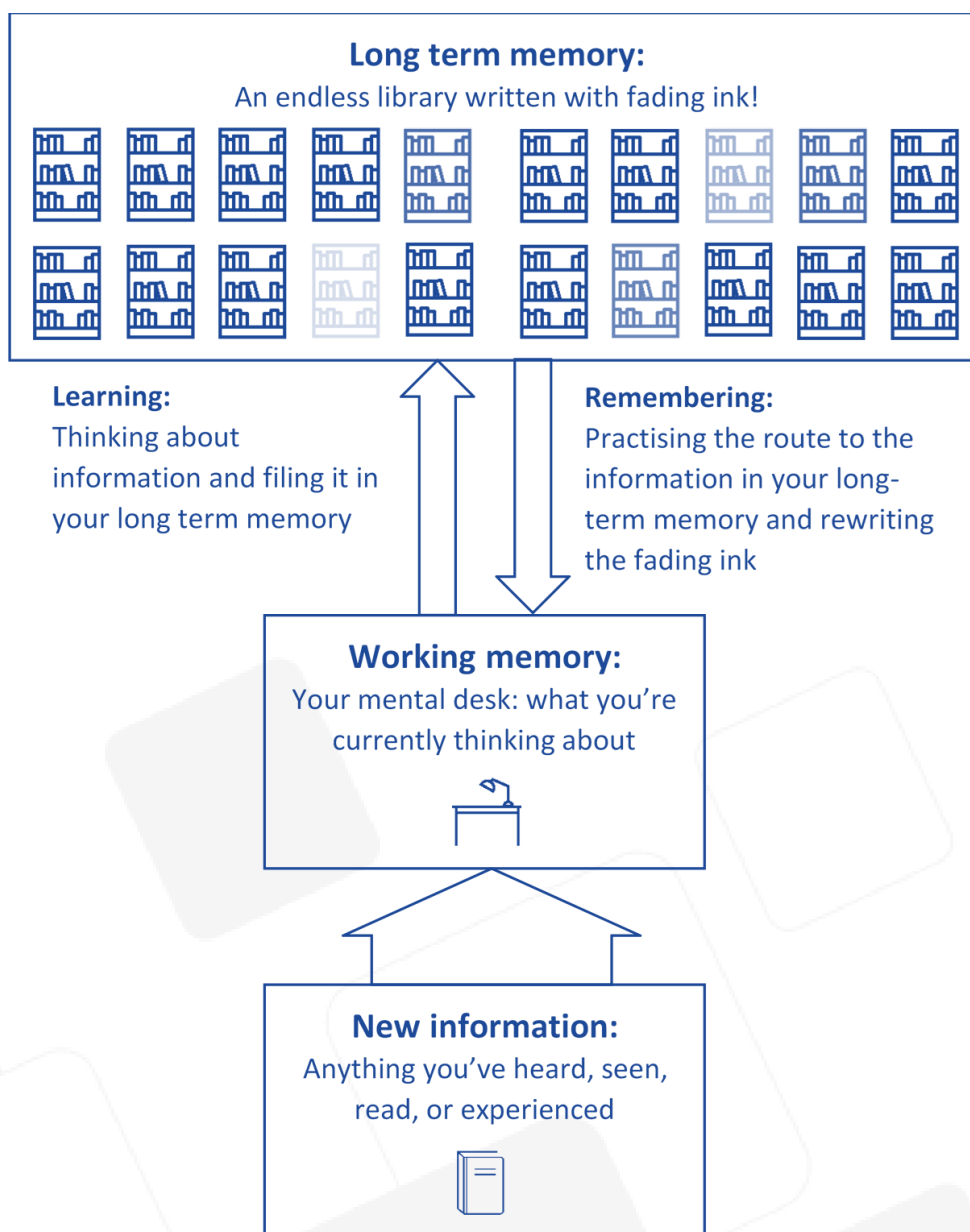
**Long term memory:**
An endless library written with fading ink!

**Learning:**
Thinking about information and filing it in your long term memory

**Remembering:**
Practising the route to the information in your long-term memory and rewriting the fading ink

**Working memory:**
Your mental desk: what you're currently thinking about

**New information:**
Anything you've heard, seen, read, or experienced